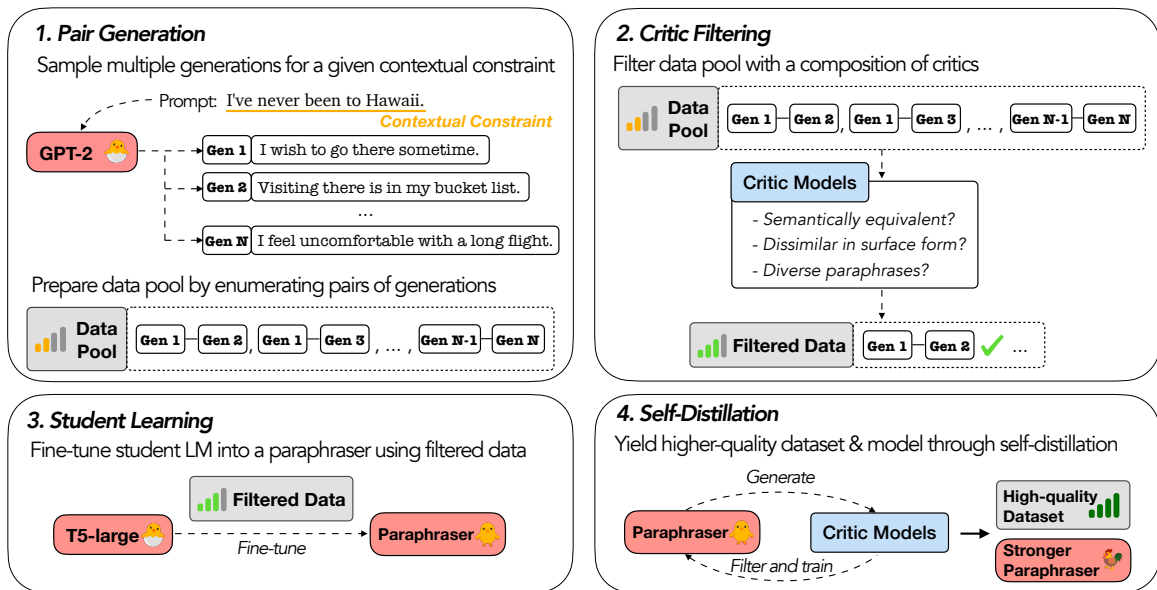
1. Pair Generation

Sample multiple generations for a given contextual constraint

Prompt: I've never been to Hawaii.

Contextual Constraint

GPT-2

Gen 1 I wish to go there sometime.

Gen 2 Visiting there is in my bucket list.

...

Gen N I feel uncomfortable with a long flight.

Prepare data pool by enumerating pairs of generations

Data Pool

Gen 1 Gen 2, Gen 1 Gen 3, ... , Gen N-1 Gen N

2. Critic Filtering

Filter data pool with a composition of critics

Data Pool

Gen 1 Gen 2, Gen 1 Gen 3, ... , Gen N-1 Gen N

Critic Models

- Semantically equivalent?
- Dissimilar in surface form?
- Diverse paraphrases?

Filtered Data

Gen 1 Gen 2 ...

3. Student Learning

Fine-tune student LM into a paraphraser using filtered data

Filtered Data

T5-large

Fine-tune

Paraphraser

4. Self-Distillation

Yield higher-quality dataset & model through self-distillation

Generate

Paraphraser

Critic Models

Filter and train

High-quality Dataset

Stronger Paraphraser